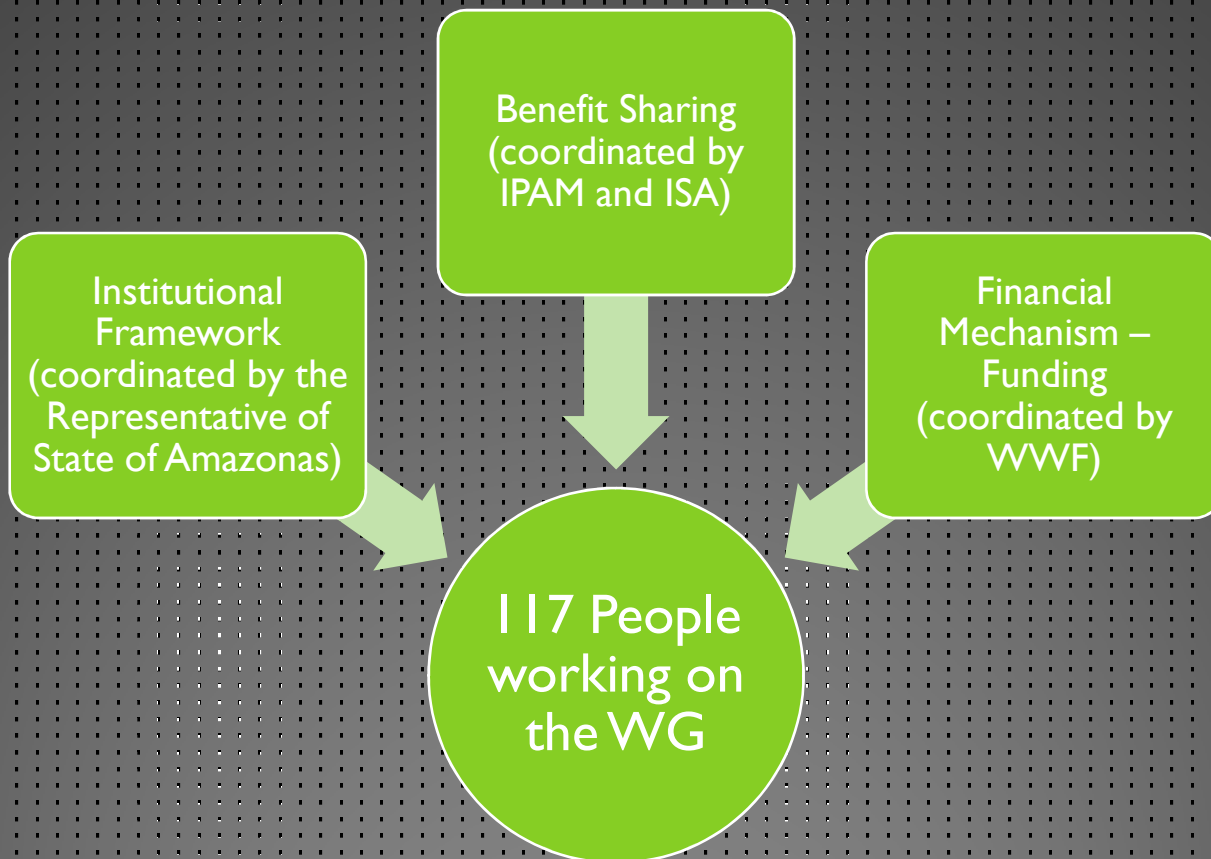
Benefit Sharing (coordinated by IPAM and ISA)

Institutional Framework (coordinated by the Representative of State of Amazonas)

Financial Mechanism – Funding (coordinated by WWF)

117 People working on the WG